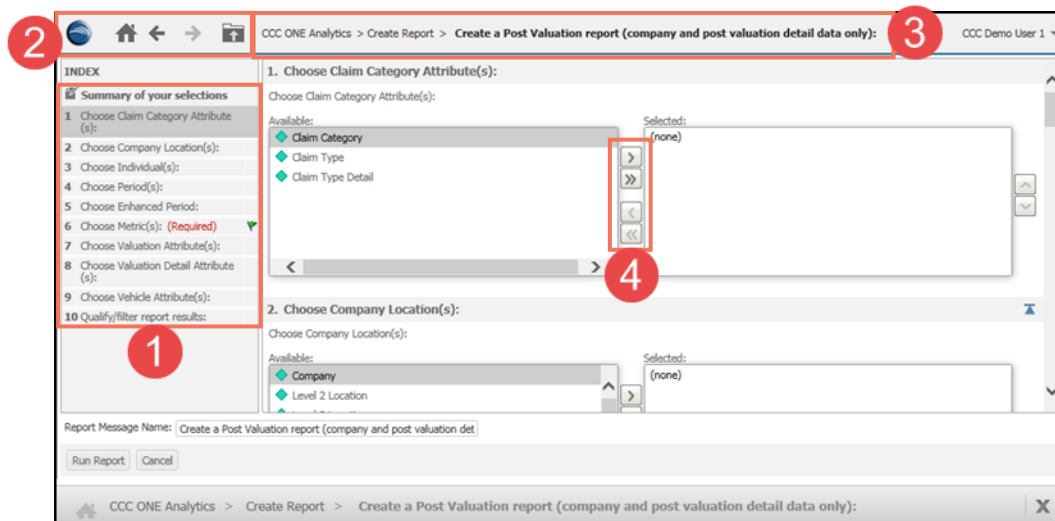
2

CCC ONE Analytics > Create Report > Create a Post Valuation report (company and post valuation detail data only):

3

CCC Demo User 1

INDEX

Summary of your selections

1 Choose Claim Category Attribute(s):

2 Choose Company Location(s):

3 Choose Individual(s):

4 Choose Period(s):

5 Choose Enhanced Period:

6 Choose Metric(s): (Required)

7 Choose Valuation Attribute(s):

8 Choose Valuation Detail Attribute(s):

9 Choose Vehicle Attribute(s):

10 Qualify/filter report results:

1

1. Choose Claim Category Attribute(s):

Choose Claim Category Attribute(s):

Available:

Claim Category

Claim Type

Claim Type Detail

Selected:

(none)

4

2. Choose Company Location(s):

Choose Company Location(s):

Available:

Company

Level 2 Location

Selected:

(none)

Report Message Name: Create a Post Valuation report (company and post valuation det

Run Report Cancel

CCC ONE Analytics > Create Report > Create a Post Valuation report (company and post valuation detail data only):

X